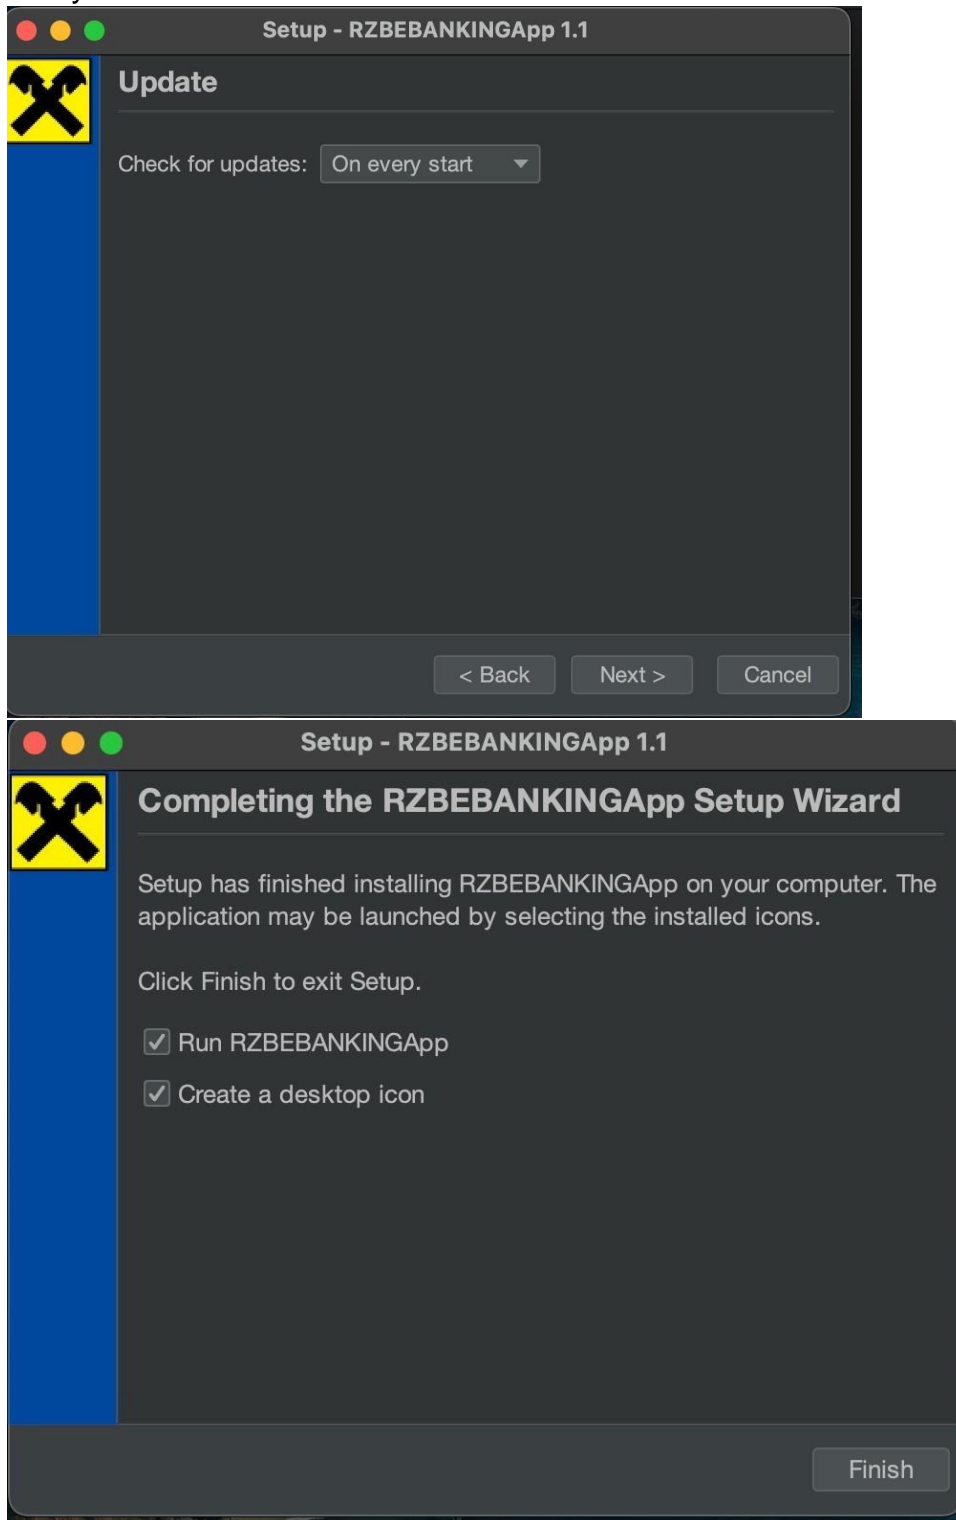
Setup - RZBEBANKINGApp 1.1

Update

Check for updates: On every start

< Back Next > Cancel

Setup - RZBEBANKINGApp 1.1

Completing the RZBEBANKINGApp Setup Wizard

Setup has finished installing RZBEBANKINGApp on your computer. The application may be launched by selecting the installed icons.

Click Finish to exit Setup.

Run RZBEBANKINGApp

Create a desktop icon

Finish